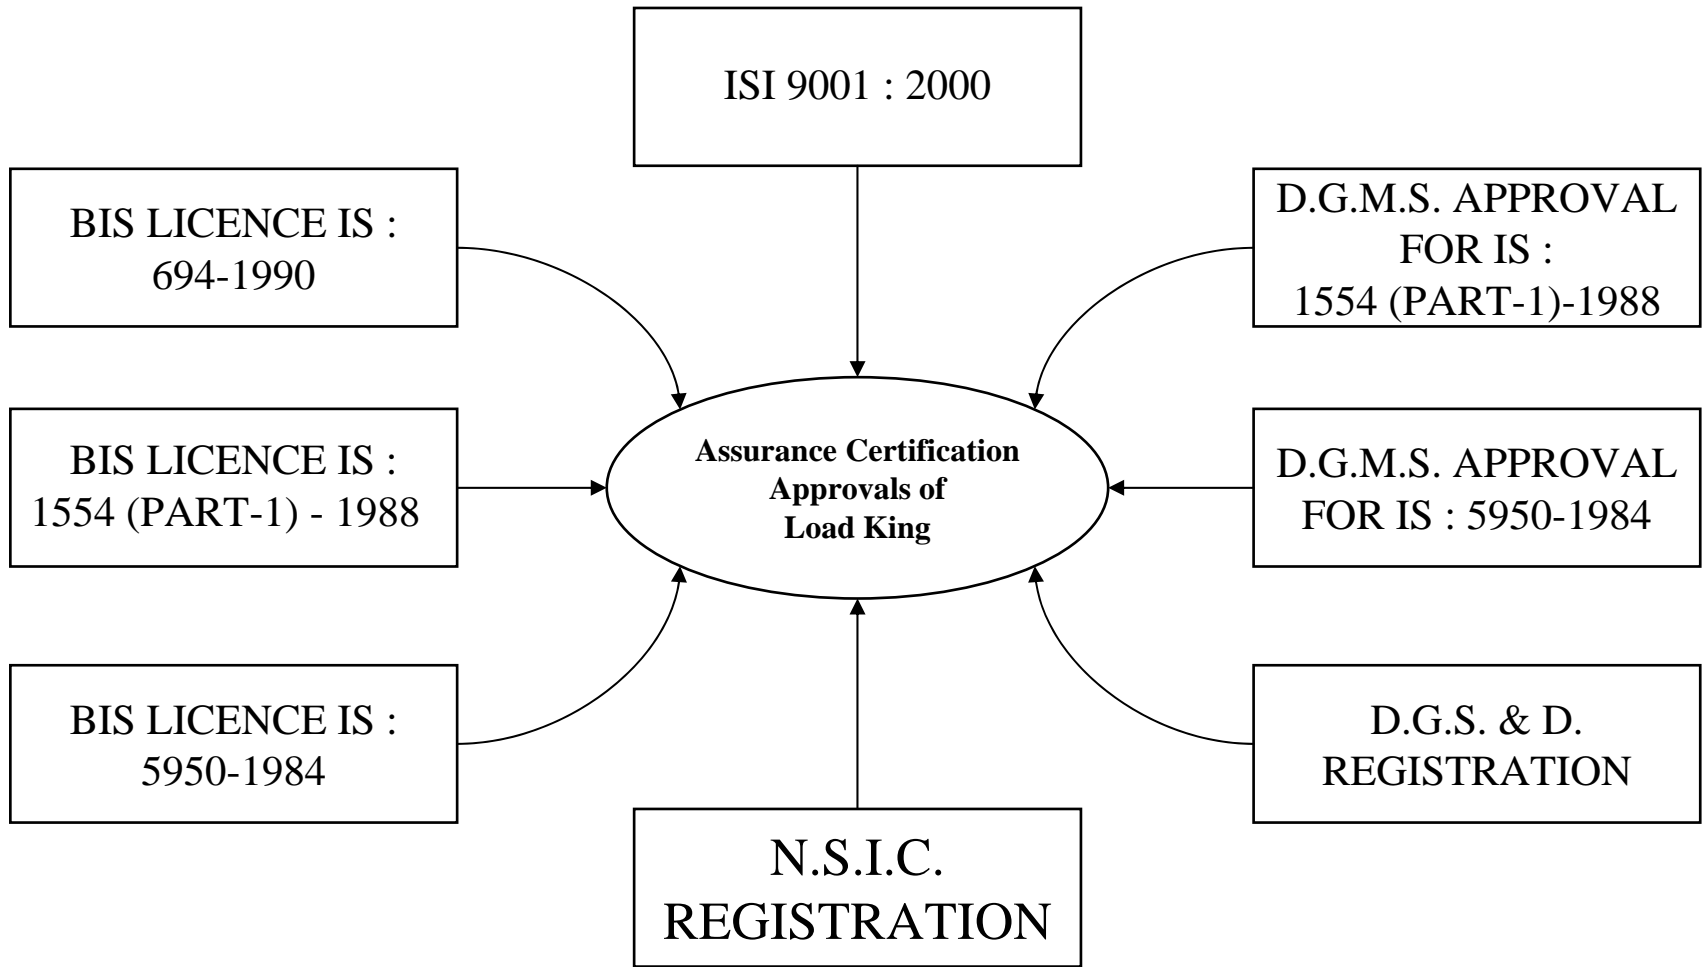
ISI 9001 : 2000

BIS LICENCE IS : 694-1990

D.G.M.S. APPROVAL FOR IS : 1554 (PART-1)-1988

BIS LICENCE IS : 1554 (PART-1) - 1988

Assurance Certification Approvals of Load King

D.G.M.S. APPROVAL FOR IS : 5950-1984

BIS LICENCE IS : 5950-1984

D.G.S. & D. REGISTRATION

N.S.I.C. REGISTRATION